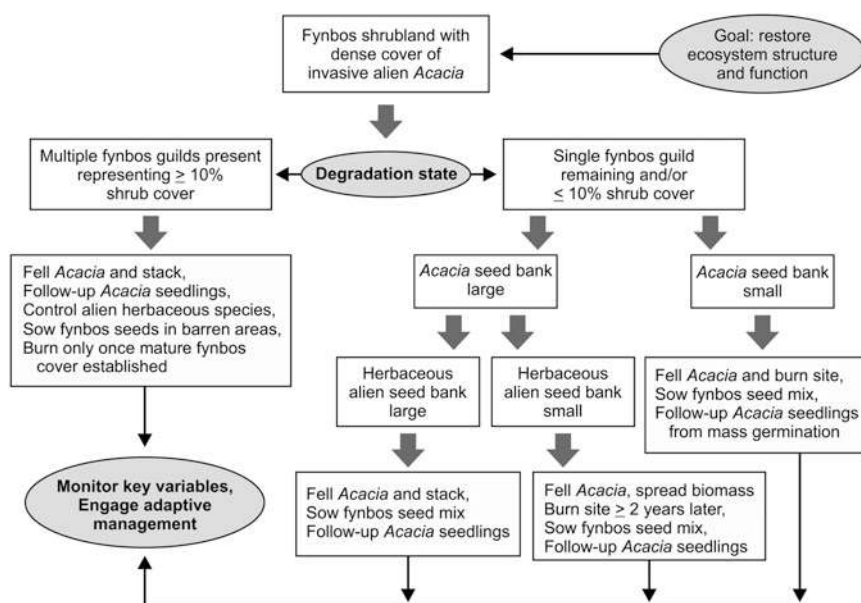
Fynbos shrubland with dense cover of invasive alien *Acacia*

Goal: restore ecosystem structure and function

Multiple fynbos guilds present representing $\geq$ 10% shrub cover

Degradation state

Single fynbos guild remaining and/or $\leq$ 10% shrub cover

Fell *Acacia* and stack, Follow-up *Acacia* seedlings, Control alien herbaceous species, Sow fynbos seeds in barren areas, Burn only once mature fynbos cover established

*Acacia* seed bank large

*Acacia* seed bank small

Herbaceous alien seed bank large

Herbaceous alien seed bank small

Fell *Acacia* and burn site, Sow fynbos seed mix, Follow-up *Acacia* seedlings from mass germination

Monitor key variables, Engage adaptive management

Fell *Acacia* and stack, Sow fynbos seed mix Follow-up *Acacia* seedlings

Fell *Acacia*, spread biomass Burn site $\geq$ 2 years later, Sow fynbos seed mix, Follow-up *Acacia* seedlings